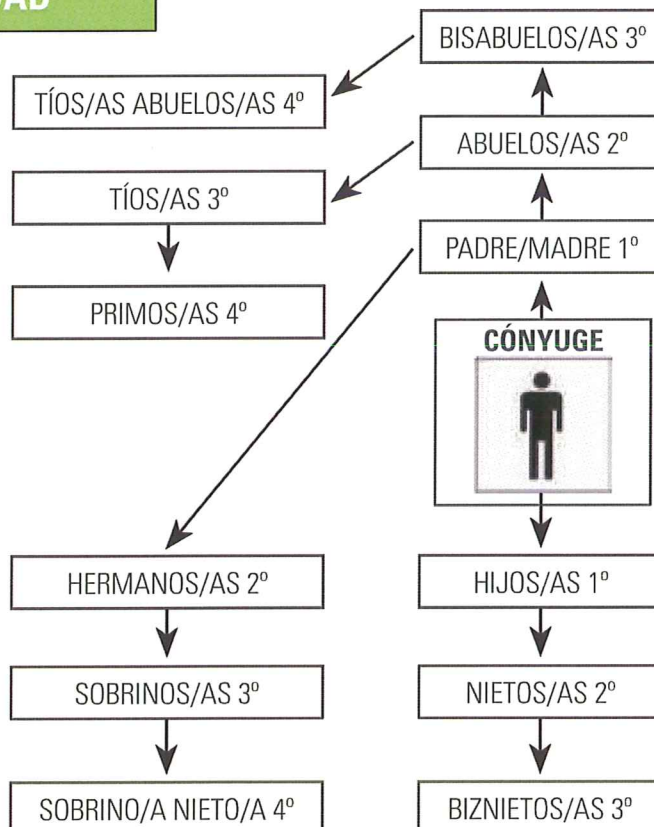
AD

BISABUELOS/AS 3º

TÍOS/AS ABUELOS/AS 4º

ABUELOS/AS 2º

TÍOS/AS 3º

PADRE/MADRE 1º

PRIMOS/AS 4º

CÓNYUGE

HERMANOS/AS 2º

HIJOS/AS 1º

SOBRINOS/AS 3º

NIETOS/AS 2º

SOBRINO/A NIETO/A 4º

BIZNIETOS/AS 3º